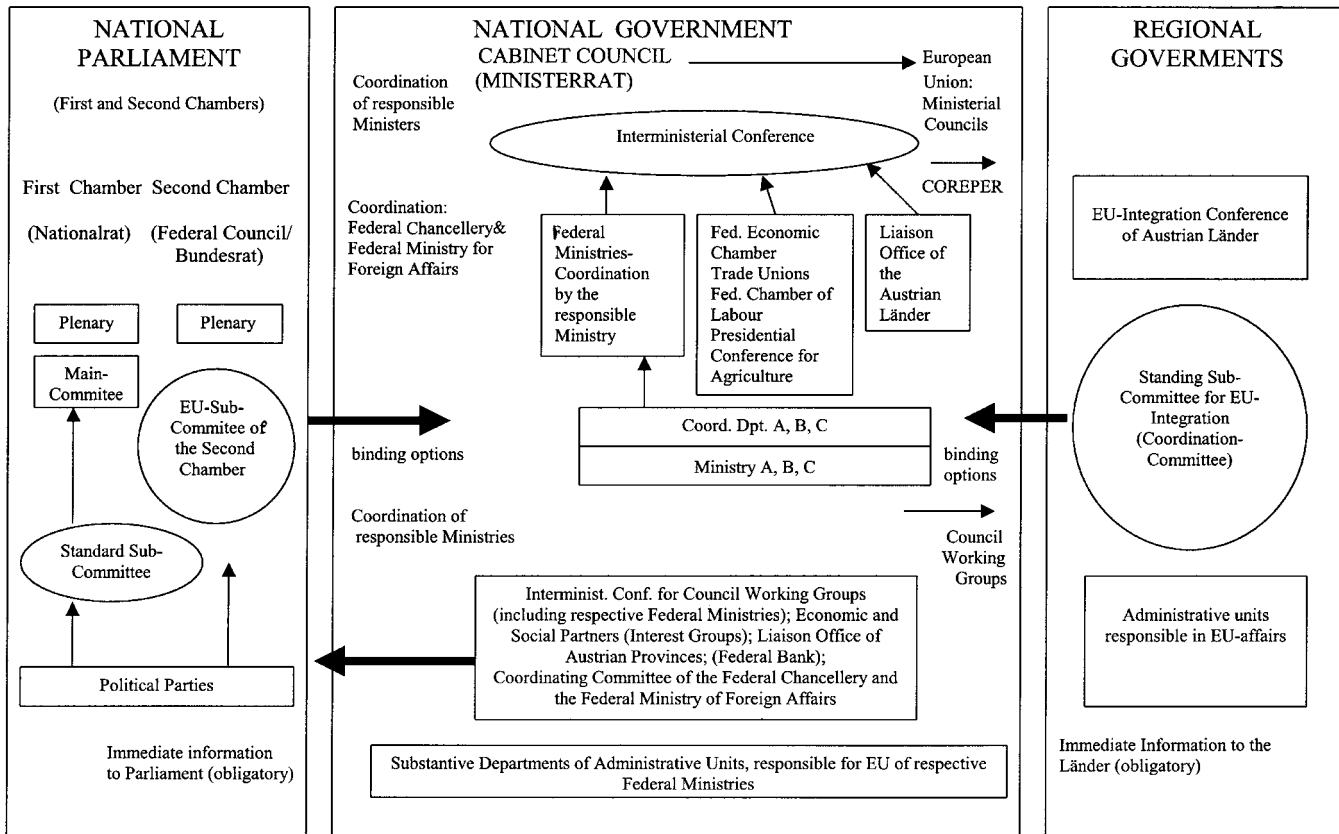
NATIONAL PARLIAMENT

(First and Second Chambers)

First Chamber Second Chamber

(Nationalrat) (Federal Council/ Bundesrat)

Plenary

Plenary

Main-Commitee

EU-Sub-Commitee of the Second Chamber

Standard Sub-Committee

Political Parties

Immediate information to Parliament (obligatory)

NATIONAL GOVERNMENT

CABINET COUNCIL (MINISTERRAT)

European Union: Ministerial Councils

Coordination of responsible Ministers

Interministerial Conference

COREPER

Coordination: Federal Chancellery& Federal Ministry for Foreign Affairs

Federal Ministries- Coordination by the responsible Ministry

Fed. Economic Chamber Trade Unions Fed. Chamber of Labour Presidential Conference for Agriculture

Liaison Office of the Austrian Länder

binding options

Coord. Dpt. A, B, C

Ministry A, B, C

binding options

Coordination of responsible Ministries

Council Working Groups

Interminist. Conf. for Council Working Groups (including respective Federal Ministries); Economic and Social Partners (Interest Groups); Liaison Office of Austrian Provinces; (Federal Bank); Coordinating Committee of the Federal Chancellery and the Federal Ministry of Foreign Affairs

Substantive Departments of Administrative Units, responsible for EU of respective Federal Ministries

REGIONAL GOVERMENTS

EU-Integration Conference of Austrian Länder

Standing Sub-Committee for EU-Integration (Coordination-Committee)

Administrative units responsible in EU-affairs

Immediate Information to the Länder (obligatory)